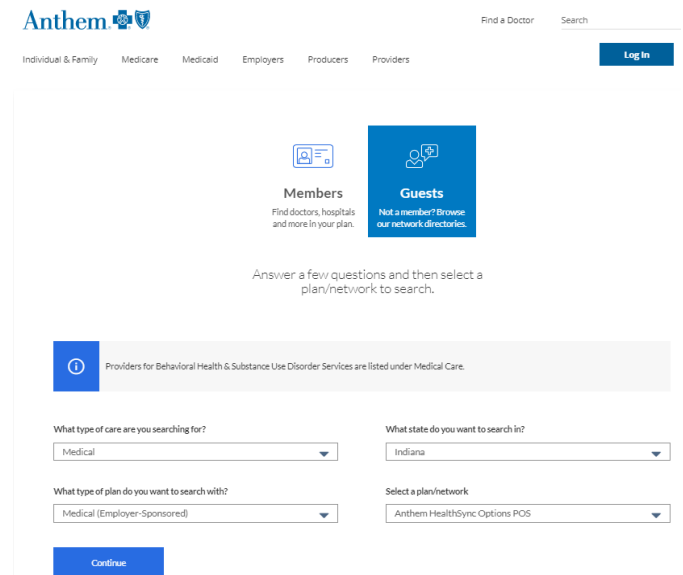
Anthem

Find a Doctor

Search

Individual & Family

Medicare

Medicaid

Employers

Producers

Providers

Log In

Members

Find doctors, hospitals and more in your plan.

Guests

Not a member? Browse our network directories.

Answer a few questions and then select a plan/network to search.

Providers for Behavioral Health & Substance Use Disorder Services are listed under Medical Care.

What type of care are you searching for?

Medical

What state do you want to search in?

Indiana

What type of plan do you want to search with?

Medical (Employer-Sponsored)

Select a plan/network

Anthem HealthSync Options POS

Continue